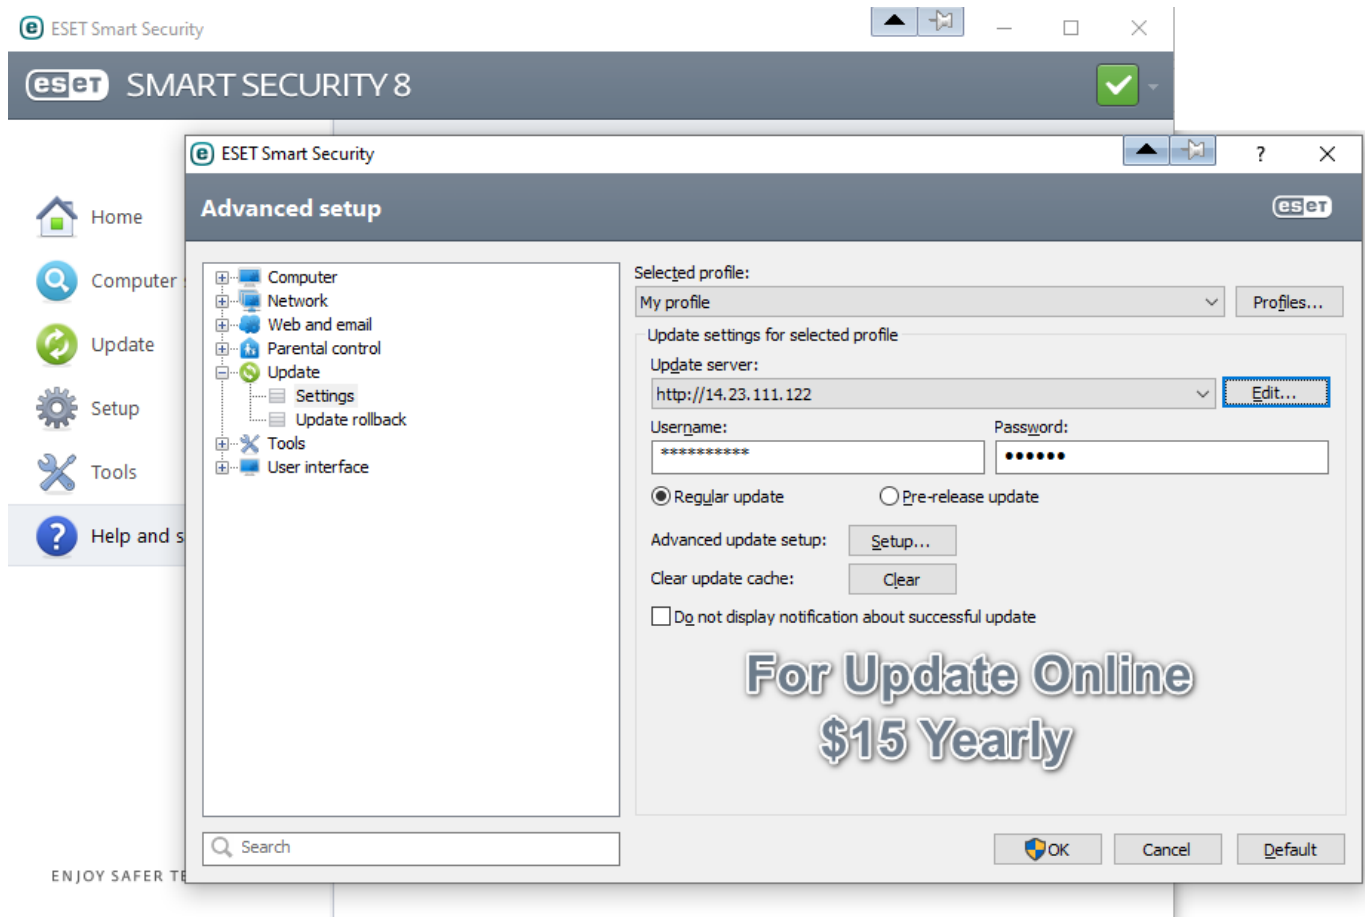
ESET Smart Security

eset SMART SECURITY 8

Home
Computer
Update
Setup
Tools
Help and s

ENJOY SAFER TE

ESET Smart Security
?

Advanced setup
eset

Computer
Network
Web and email
Parental control
Update
Settings
Update rollback
Tools
User interface

Search

Selected profile:
My profile
Profiles...
Update settings for selected profile
Update server:
http://14.23.111.122
Edit...
Username:
***********
Password:
••••••
Regular update
Pre-release update
Advanced update setup:
Setup...
Clear update cache:
Clear
Do not display notification about successful update

For Update Online
$15 Yearly

OK
Cancel
Default